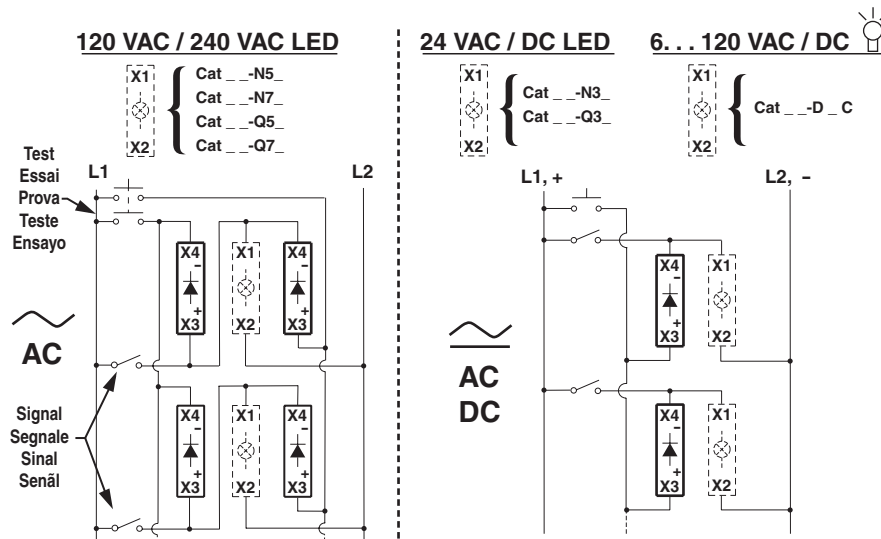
120 VAC / 240 VAC LED

X1
X2
Cat _ _-N5_
Cat _ _-N7_
Cat _ _-Q5_
Cat _ _-Q7_

Test
Essai
Prova
Teste
Ensayo

L1
L2

X4
–
+
X3
X1
X2
X4
–
+
X3

AC

Signal
Segnale
Sinal
Senãl

X4
–
+
X3
X1
X2
X4
–
+
X3

24 VAC / DC LED

X1
X2
Cat _ _-N3_
Cat _ _-Q3_

6. . . 120 VAC / DC

X1
X2
Cat _ _-D _C

L1, +
L2, –

X4
–
+
X3
X1
X2

AC
DC

X4
–
+
X3
X1
X2